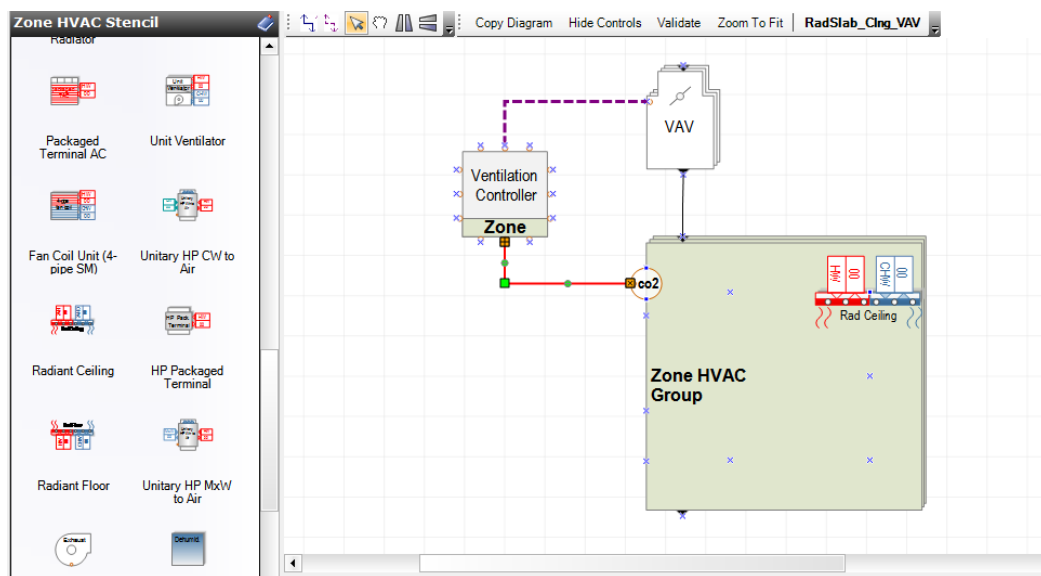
Zone HVAC Stencil

Radiator

Packaged Terminal AC

Unit Ventilator

Fan Coil Unit (4-pipe SM)

Unitary HP CW to Air

Radiant Ceiling

HP Packaged Terminal

Radiant Floor

Unitary HP MxW to Air

Copy Diagram Hide Controls Validate Zoom To Fit RadSlab_Clng_VAV

VAV

Ventilation Controller

Zone

co2

Rad Ceiling

Zone HVAC Group